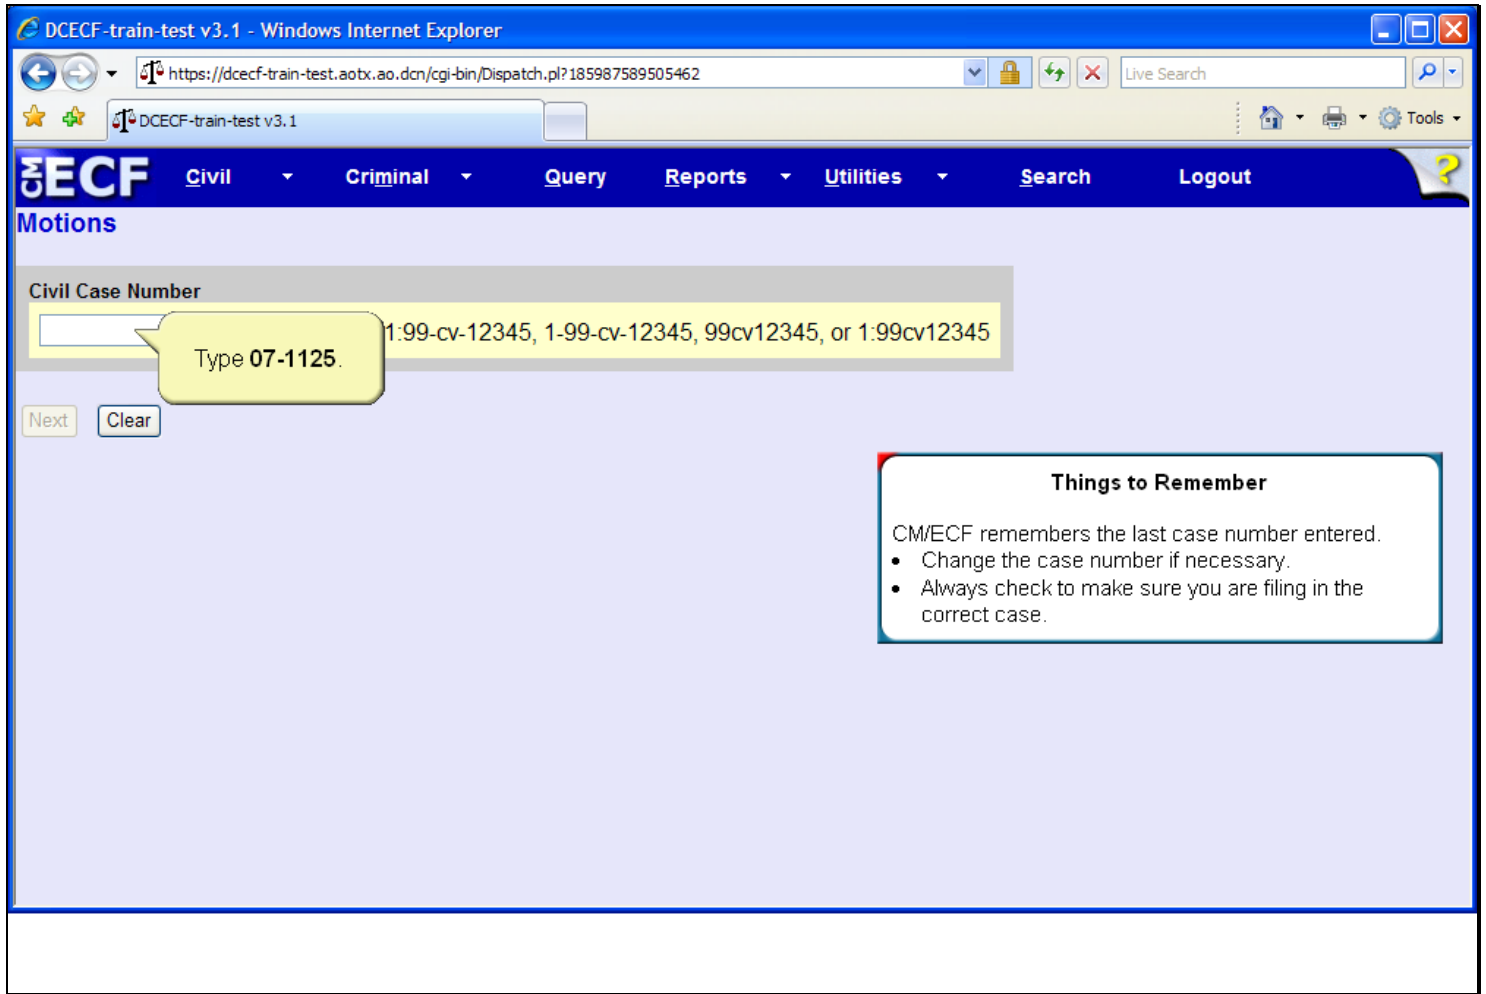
DCECF-train-test v3.1 - Windows Internet Explorer

https://dcecf-train-test.aotx.ao.dcn/cgi-bin/Dispatch.pl?185987589505462

Live Search

DCECF-train-test v3.1

Tools

CM ECF Civil Criminal Query Reports Utilities Search Logout

?

Motions

Civil Case Number

Type **07-1125**.

1:99-cv-12345, 1-99-cv-12345, 99cv12345, or 1:99cv12345

Next Clear

Things to Remember

CM/ECF remembers the last case number entered.
- Change the case number if necessary.
- Always check to make sure you are filing in the correct case.